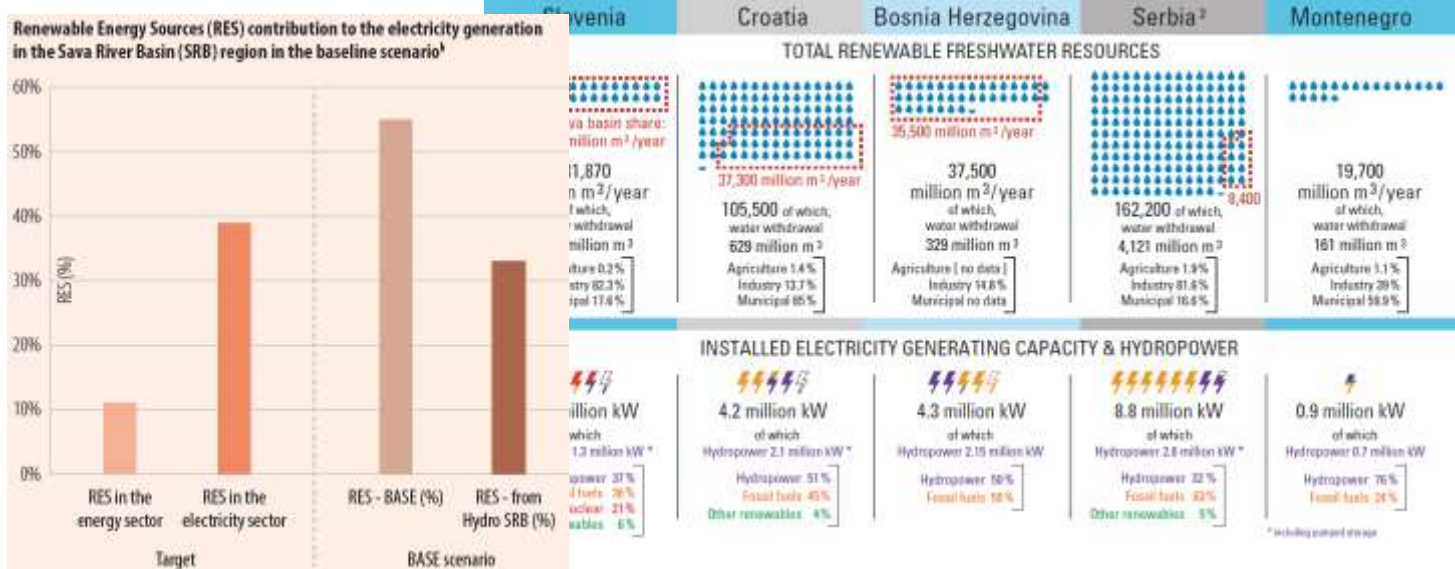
Renewable Energy Sources (RES) contribution to the electricity generation in the Sava River Basin (SRB) region in the baseline scenario$^b$

60%
50%
40%
30%
20%
10%
0%

RES (%)

RES in the energy sector
RES in the electricity sector
Target

RES - BASE (%)
RES - from Hydro SRB (%)
BASE scenario

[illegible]venia | Croatia | Bosnia Herzegovina | Serbia $^a$ | Montenegro

TOTAL RENEWABLE FRESHWATER RESOURCES

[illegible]va basin share: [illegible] million m$^3$/year
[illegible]1,870 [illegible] m$^3$/year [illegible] of which, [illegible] water withdrawal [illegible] million m$^3$
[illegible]lture 0.2% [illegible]stry 82.3% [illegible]nicipal 17.6%

37,300 million m$^3$/year
105,500 of which, water withdrawal 629 million m$^3$
Agriculture 1.4% Industry 13.7% Municipal 85%

35,500 million m$^3$/year
37,500 million m$^3$/year of which, water withdrawal 329 million m$^3$
Agriculture [ no data ] Industry 14.8% Municipal no data

8,400
162,200 of which, 4,121 million m$^3$
Agriculture 1.9% Industry 81.6% Municipal 16.6%

19,700 million m$^3$/year of which, water withdrawal 161 million m$^3$
Agriculture 1.1% Industry 39% Municipal 59.9%

INSTALLED ELECTRICITY GENERATING CAPACITY & HYDROPOWER

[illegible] million kW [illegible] which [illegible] 1.3 million kW *
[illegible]power 37% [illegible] fuels 36% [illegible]uclear 21% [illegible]wables 6%

4.2 million kW of which Hydropower 2.1 million kW *
Hydropower 51% Fossil fuels 45% Other renewables 4%

4.3 million kW of which Hydropower 2.15 million kW
Hydropower 50% Fossil fuels 50%

8.8 million kW of which Hydropower 2.8 million kW *
Hydropower 32% Fossil fuels 63% Other renewables 5%

0.9 million kW of which Hydropower 0.7 million kW
Hydropower 76% Fossil fuels 24%

* including pumped storage